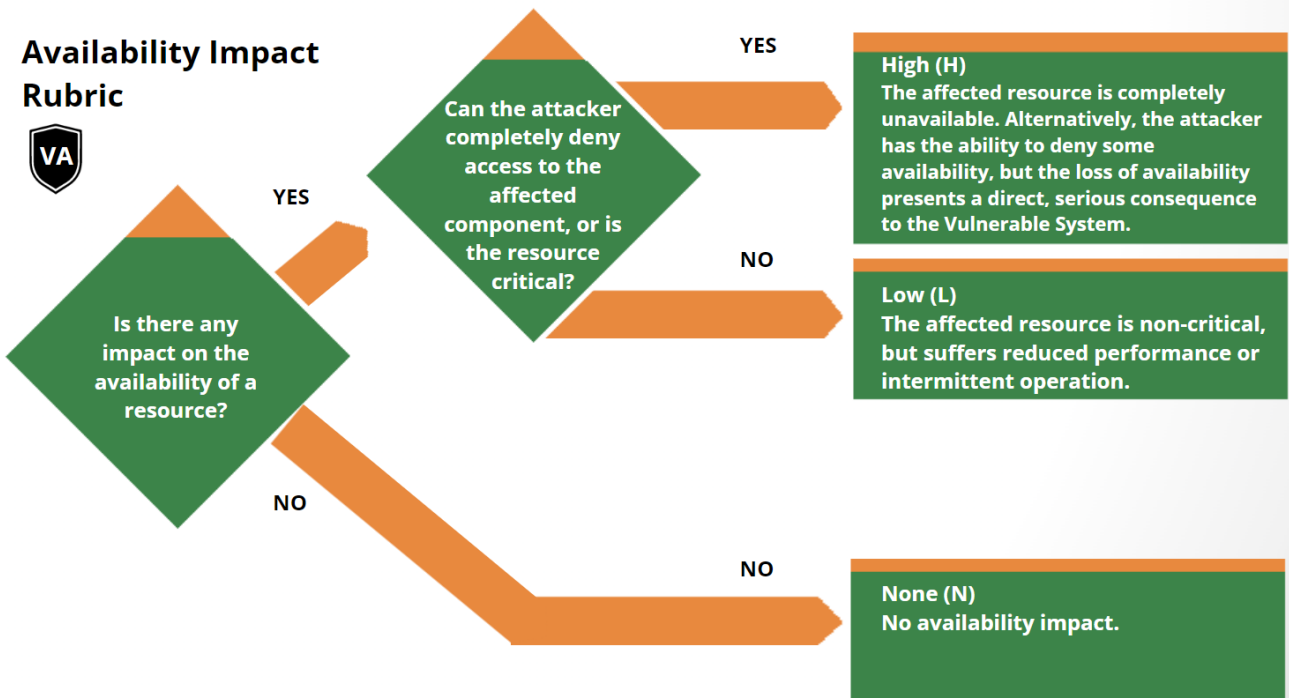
Availability Impact Rubric

VA

Is there any impact on the availability of a resource?

YES

Can the attacker completely deny access to the affected component, or is the resource critical?

YES

High (H)
The affected resource is completely unavailable. Alternatively, the attacker has the ability to deny some availability, but the loss of availability presents a direct, serious consequence to the Vulnerable System.

NO

Low (L)
The affected resource is non-critical, but suffers reduced performance or intermittent operation.

NO

NO

None (N)
No availability impact.